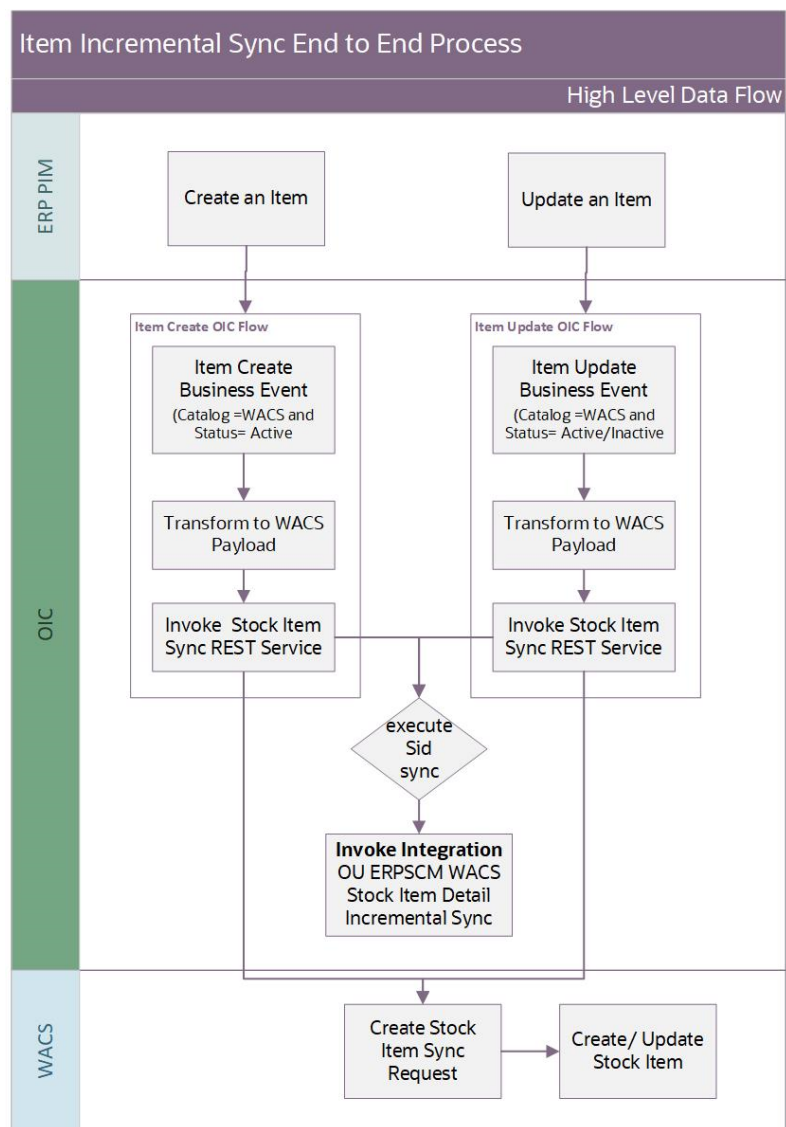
Item Incremental Sync End to End Process

High Level Data Flow

ERP PIM

Create an Item

Update an Item

OIC

Item Create OIC Flow

Item Create Business Event
(Catalog =WACS and Status= Active

Transform to WACS Payload

Invoke Stock Item Sync REST Service

Item Update OIC Flow

Item Update Business Event
(Catalog =WACS and Status= Active/Inactive

Transform to WACS Payload

Invoke Stock Item Sync REST Service

execute Sid sync

**Invoke Integration**
OU ERPSCM WACS Stock Item Detail Incremental Sync

WACS

Create Stock Item Sync Request

Create/ Update Stock Item